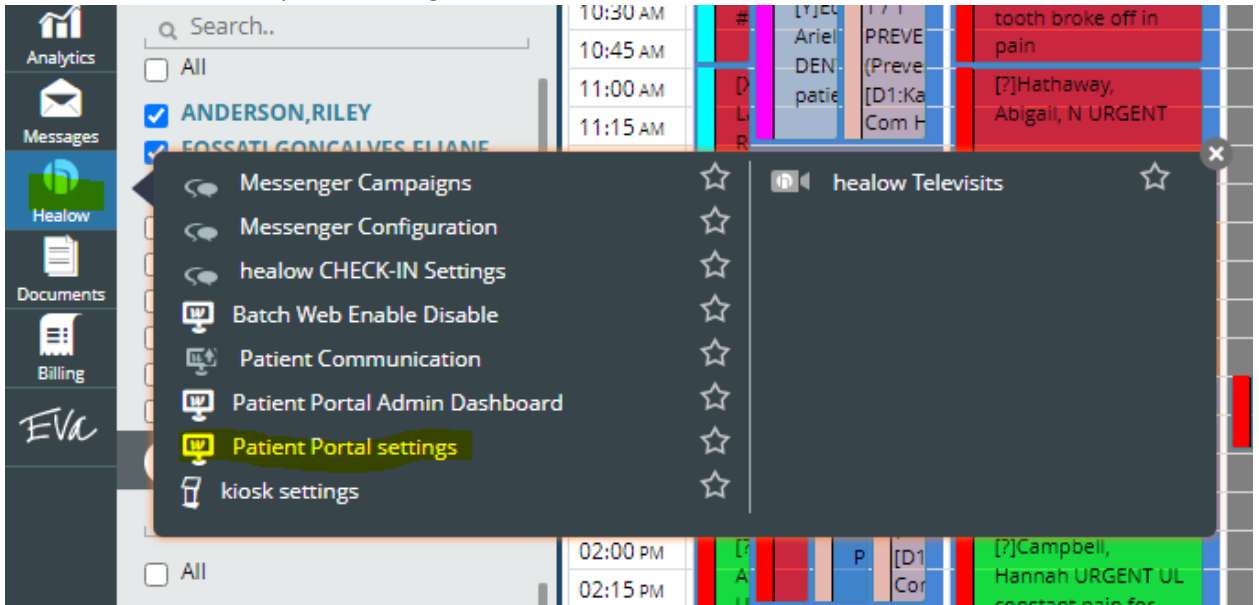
Analytics
Messages
Healow
Documents
Billing
EVa

Search..
All
ANDERSON,RILEY
FOSSATI GONCALVES ELIANE

Messenger Campaigns
Messenger Configuration
healow CHECK-IN Settings
Batch Web Enable Disable
Patient Communication
Patient Portal Admin Dashboard
Patient Portal settings
kiosk settings

healow Televisits

All

10:30 AM
10:45 AM
11:00 AM
11:15 AM
02:00 PM
02:15 PM

[Y]E
Ariel
DENT
patie
PREVE
(Preve
[D1:Ka
Com H
tooth broke off in pain
[?]Hathaway, Abigail, N URGENT
P
[D1
Cor
[?]Campbell, Hannah URGENT UL